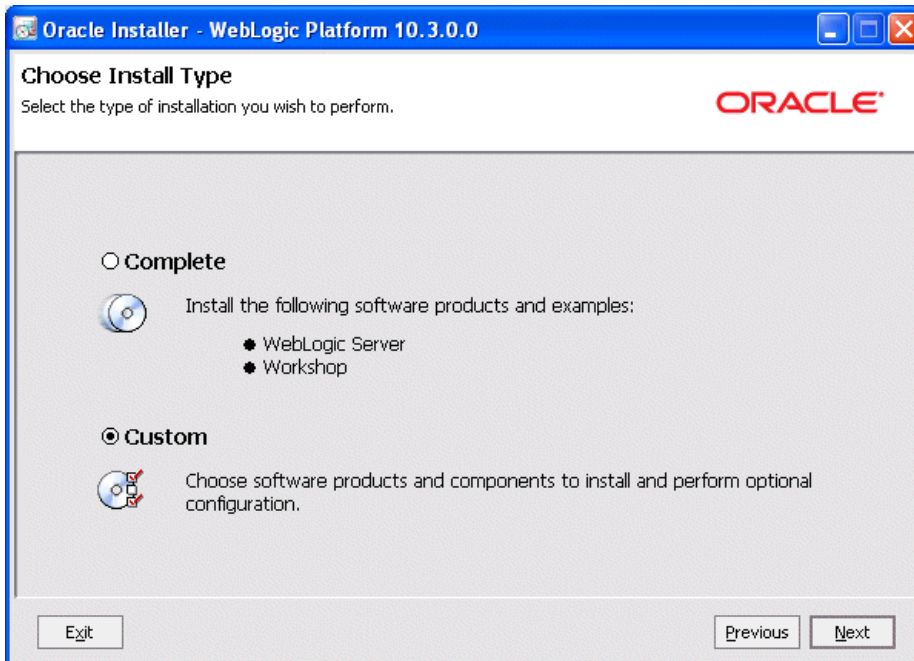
Oracle Installer - WebLogic Platform 10.3.0.0

Choose Install Type
Select the type of installation you wish to perform.

ORACLE

○ Complete

Install the following software products and examples:

- WebLogic Server
- Workshop

⊙ Custom

Choose software products and components to install and perform optional configuration.

Exit

Previous

Next